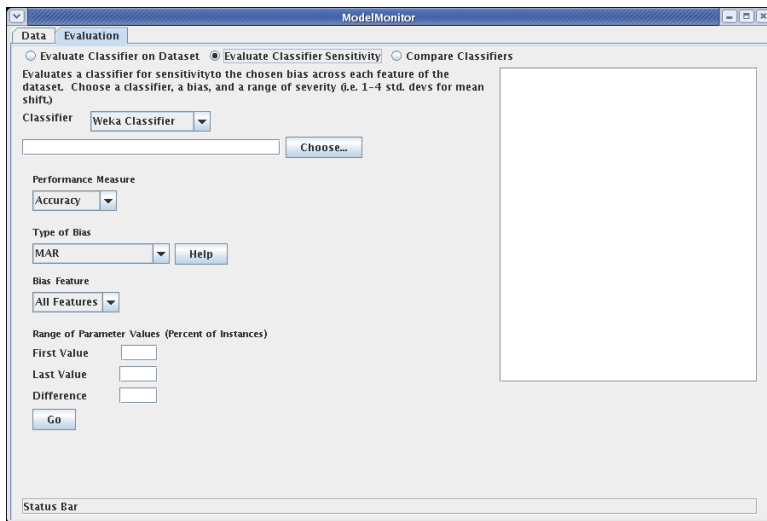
ModelMonitor

Data | Evaluation

Evaluate Classifier on Dataset | Evaluate Classifier Sensitivity | Compare Classifiers

Evaluates a classifier for sensitivityto the chosen bias across each feature of the dataset. Choose a classifier, a bias, and a range of severity (i.e. 1-4 std. devs for mean shift.)

Classifier: Weka Classifier

Choose...

Performance Measure

Accuracy

Type of Bias

MAR

Help

Bias Feature

All Features

Range of Parameter Values (Percent of Instances)

First Value

Last Value

Difference

Go

Status Bar